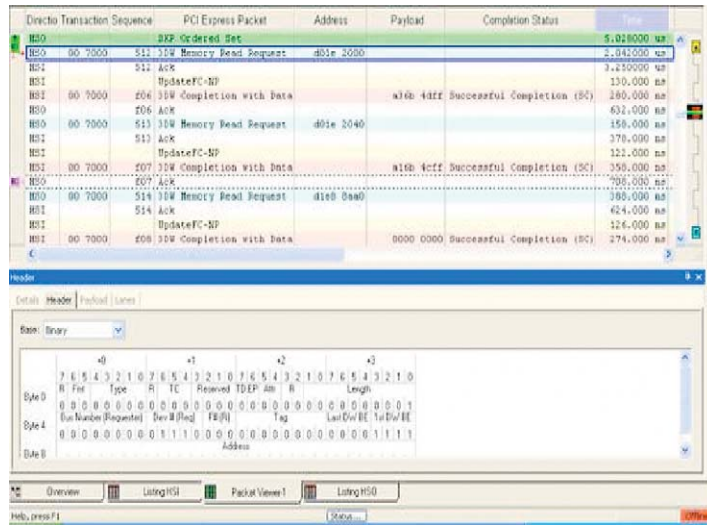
| Directio | Transaction | Sequence | PCI Express Packet | Address | Payload | Completion Status | Time |
|---|---|---|---|---|---|---|---|
| HSO | | | SKP Ordered Set | | | | 5.028000 us |
| HSO | 00 7000 | 512 | 3DW Memory Read Request | d01e 2000 | | | 2.042000 us |
| HSI | | 512 | Ack | | | | 3.250000 us |
| HSI | | | UpdateFC-NP | | | | 130.000 ns |
| HSI | 00 7000 | f06 | 3DW Completion with Data | | a16b 4dff | Successful Completion (SC) | 280.000 ns |
| HSO | | f06 | Ack | | | | 632.000 ns |
| HSO | 00 7000 | 513 | 3DW Memory Read Request | d01e 2040 | | | 158.000 ns |
| HSI | | 513 | Ack | | | | 370.000 ns |
| HSI | | | UpdateFC-NP | | | | 122.000 ns |
| HSI | 00 7000 | f07 | 3DW Completion with Data | | a16b 4cff | Successful Completion (SC) | 350.000 ns |
| HSO | | f07 | Ack | | | | 708.000 ns |
| HSO | 00 7000 | 514 | 3DW Memory Read Request | d1e8 0aa0 | | | 388.000 ns |
| HSI | | 514 | Ack | | | | 624.000 ns |
| HSI | | | UpdateFC-NP | | | | 126.000 ns |
| HSI | 00 7000 | f08 | 3DW Completion with Data | | 0000 0000 | Successful Completion (SC) | 274.000 ns |

Header

Details Header Payload Lanes

Base: Binary

| | +0 | +1 | +2 | +3 |
|---|---|---|---|---|
| | 7 6 5 4 3 2 1 0 | 7 6 5 4 3 2 1 0 | 7 6 5 4 3 2 1 0 | 7 6 5 4 3 2 1 0 |
| Byte 0 | R Fmt Type | R TC Reserved | TD EP Attr R | Length |
| | 0 0 0 0 0 0 0 0 | 0 0 0 0 0 0 0 0 | 0 0 0 0 0 0 0 0 | 0 0 0 0 0 0 0 1 |
| Byte 4 | Bus Number (Requester) | Dev # (Req) Fn# (R) | Tag | Last DW BE 1st DW BE |
| | 0 0 0 0 0 0 0 0 | 0 1 1 1 0 0 0 0 | 0 0 0 0 0 0 0 0 | 0 0 0 0 1 1 1 1 |
| Byte 8 | | Address | | |

Overview | Listing HSI | Packet Viewer 1 | Listing HSO

Help, press F1 | Status... | Offline